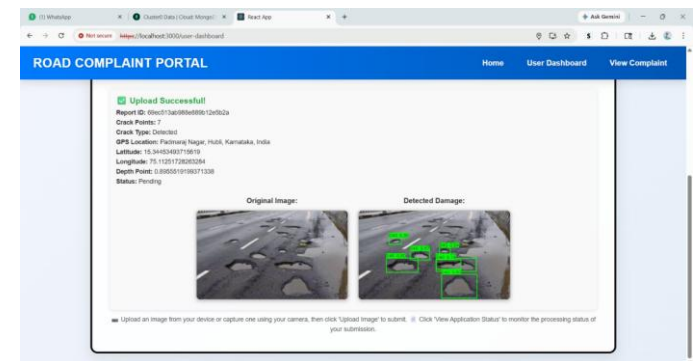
(1) WhatsApp
Cluster0 Data | Cloud: MongoD
React App
Ask Gemini
Not secure https://localhost:3000/user-dashboard

ROAD COMPLAINT PORTAL
Home
User Dashboard
View Complaint

Upload Successful!
Report ID: 69ec013ab986e689b12e5b2a
Crack Points: 7
Crack Type: Detected
GPS Location: Padmaraj Nagar, Hubli, Karnataka, India
Latitude: 15.3445349371​5619
Longitude: 75.11251728263264
Depth Point: 0.8955519199371338
Status: Pending

Original Image:
Detected Damage:

Upload an image from your device or capture one using your camera, then click 'Upload Image' to submit. Click 'View Application Status' to monitor the processing status of your submission.